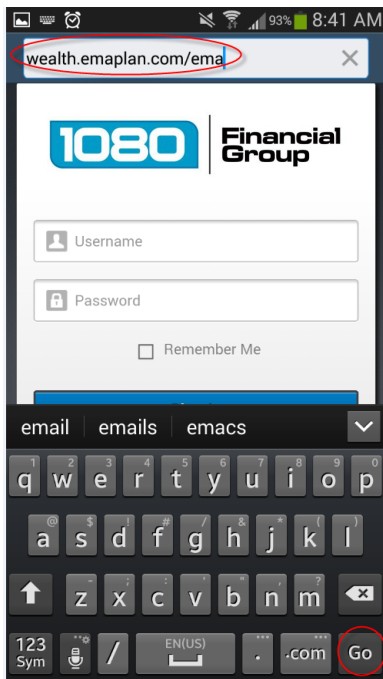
93% 8:41 AM

wealth.emaplan.com/ema

1080 Financial Group

Username

Password

Remember Me

email emails emacs

1 q 2 w 3 e 4 r 5 t 6 y 7 u 8 i 9 o 0 p

@ a $ s ! d # f / g & h * j ( k ) l

- z ' x " c ; v : b " n ? m

123 Sym / EN(US) . .com Go